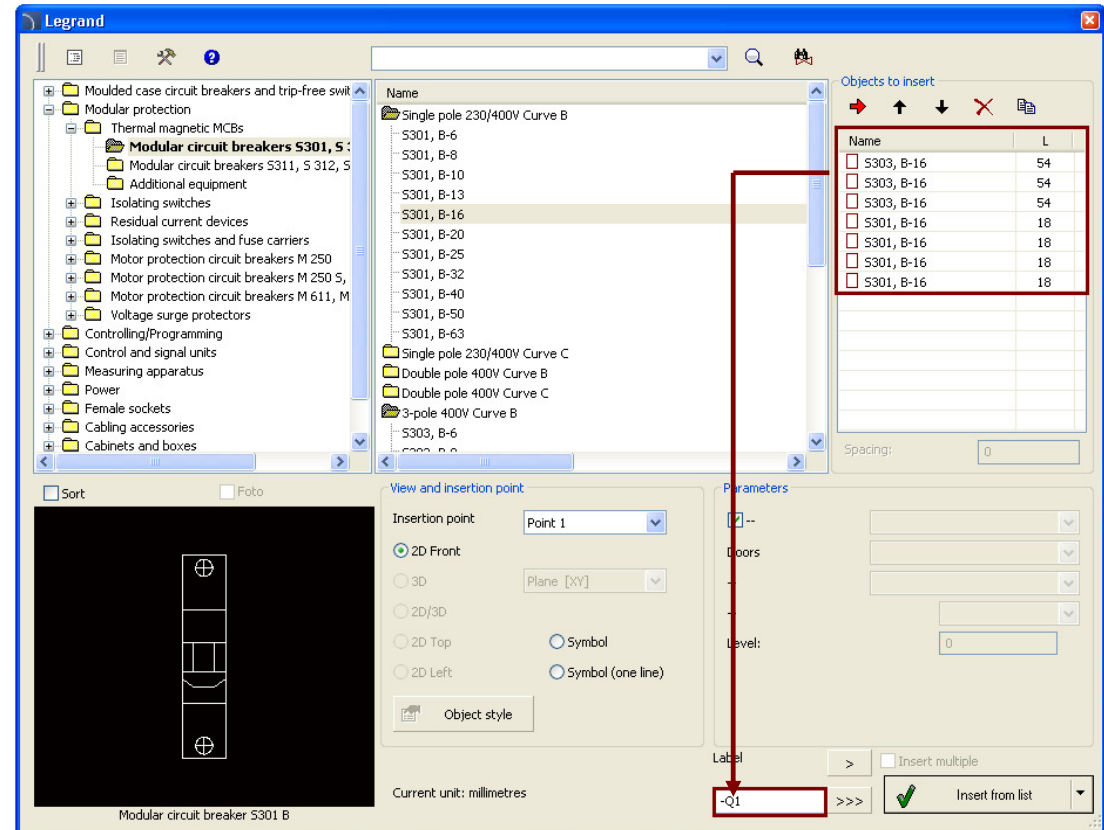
Legrand

Moulded case circuit breakers and trip-free swit
Modular protection
Thermal magnetic MCBs
Modular circuit breakers S301, S 3
Modular circuit breakers S311, S 312, S
Additional equipment
Isolating switches
Residual current devices
Isolating switches and fuse carriers
Motor protection circuit breakers M 250
Motor protection circuit breakers M 250 S,
Motor protection circuit breakers M 611, M
Voltage surge protectors
Controlling/Programming
Control and signal units
Measuring apparatus
Power
Female sockets
Cabling accessories
Cabinets and boxes

Name
Single pole 230/400V Curve B
S301, B-6
S301, B-8
S301, B-10
S301, B-13
S301, B-16
S301, B-20
S301, B-25
S301, B-32
S301, B-40
S301, B-50
S301, B-63
Single pole 230/400V Curve C
Double pole 400V Curve B
Double pole 400V Curve C
3-pole 400V Curve B
S303, B-6

Objects to insert

| Name | L |
|---|---|
| S303, B-16 | 54 |
| S303, B-16 | 54 |
| S303, B-16 | 54 |
| S301, B-16 | 18 |
| S301, B-16 | 18 |
| S301, B-16 | 18 |
| S301, B-16 | 18 |

Spacing: 0

Sort
Foto

Modular circuit breaker S301 B

View and insertion point
Insertion point Point 1
2D Front
3D Plane [XY]
2D/3D
2D Top
Symbol
2D Left
Symbol (one line)
Object style

Current unit: millimetres

Parameters
--
Doors
-
-
Level: 0

Label
-Q1
>
>>>
Insert multiple
Insert from list